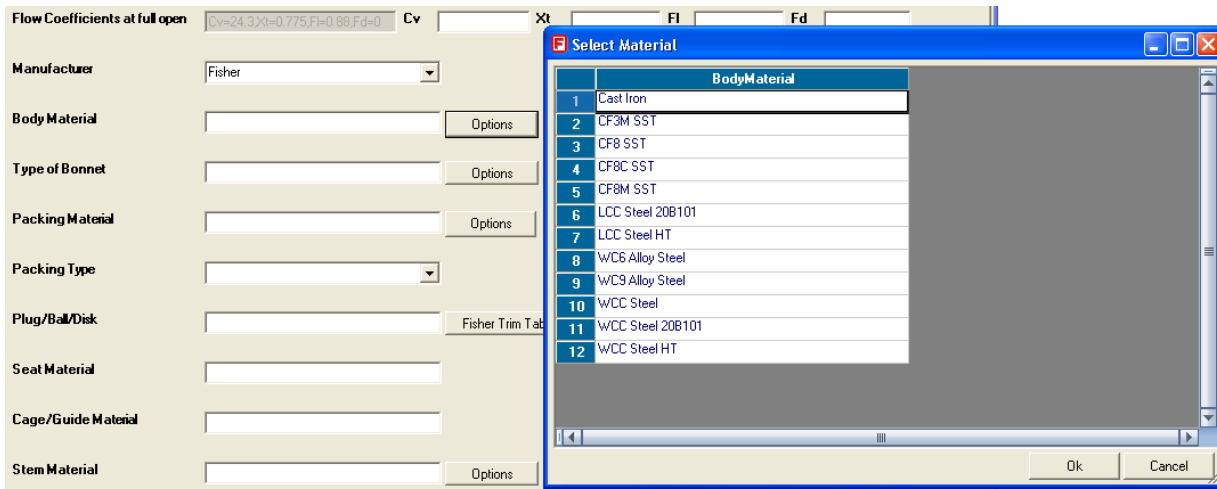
Flow Coefficients at full open
Cv=24.3,Xt=0.775,Fl=0.88,Fd=0
Cv
Xt
Fl
Fd

Manufacturer
Fisher

Body Material
Options

Type of Bonnet
Options

Packing Material
Options

Packing Type

Plug/Ball/Disk
Fisher Trim Tab

Seat Material

Cage/Guide Material

Stem Material
Options

Select Material

| | BodyMaterial |
|---|---|
| 1 | Cast Iron |
| 2 | CF3M SST |
| 3 | CF8 SST |
| 4 | CF8C SST |
| 5 | CF8M SST |
| 6 | LCC Steel 20B101 |
| 7 | LCC Steel HT |
| 8 | WC6 Alloy Steel |
| 9 | WC9 Alloy Steel |
| 10 | WCC Steel |
| 11 | WCC Steel 20B101 |
| 12 | WCC Steel HT |

Ok
Cancel